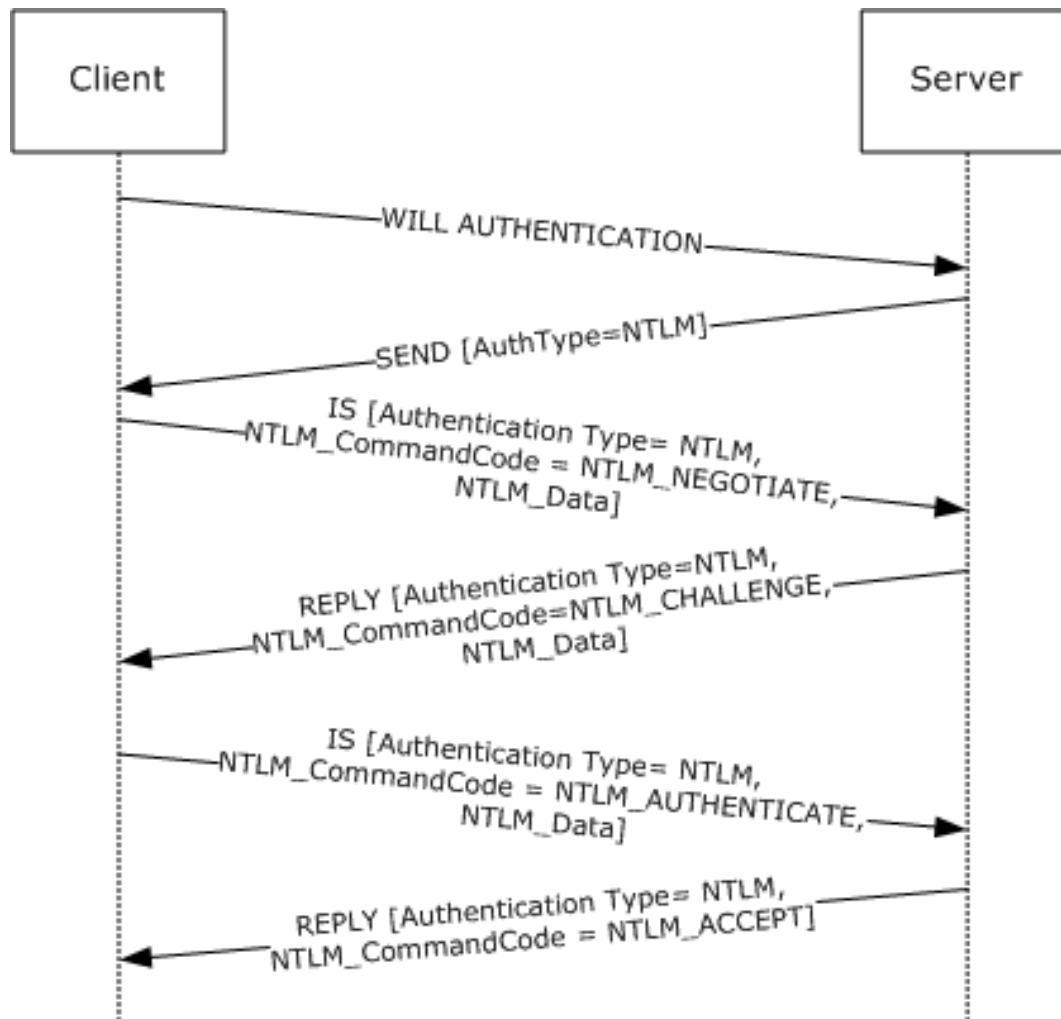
Client

Server

WILL AUTHENTICATION

SEND [AuthType=NTLM]

IS [Authentication Type= NTLM, NTLM_CommandCode = NTLM_NEGOTIATE, NTLM_Data]

REPLY [Authentication Type=NTLM, NTLM_CommandCode=NTLM_CHALLENGE, NTLM_Data]

IS [Authentication Type= NTLM, NTLM_CommandCode = NTLM_AUTHENTICATE, NTLM_Data]

REPLY [Authentication Type= NTLM, NTLM_CommandCode = NTLM_ACCEPT]